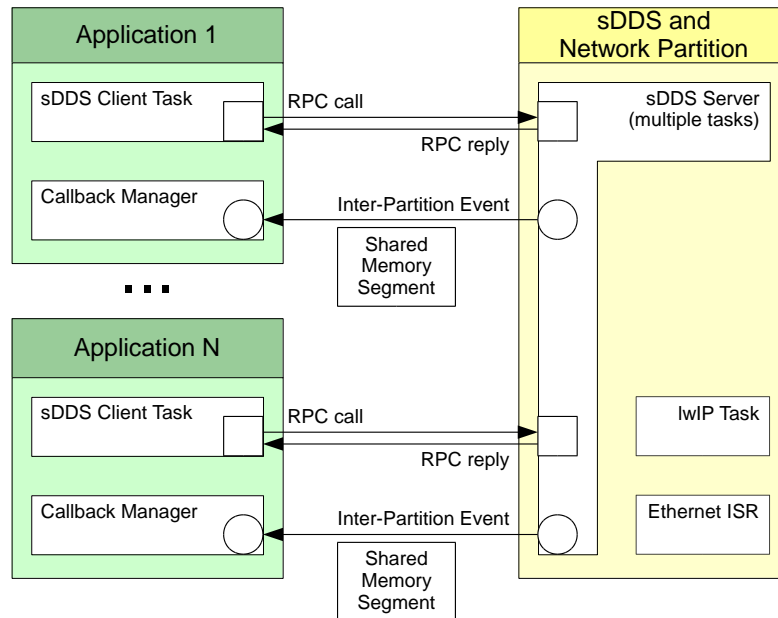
Application 1

sDDS Client Task

RPC call

RPC reply

Callback Manager

Inter-Partition Event

Shared Memory Segment

sDDS and Network Partition

sDDS Server (multiple tasks)

...

Application N

sDDS Client Task

RPC call

RPC reply

Callback Manager

Inter-Partition Event

Shared Memory Segment

lwIP Task

Ethernet ISR